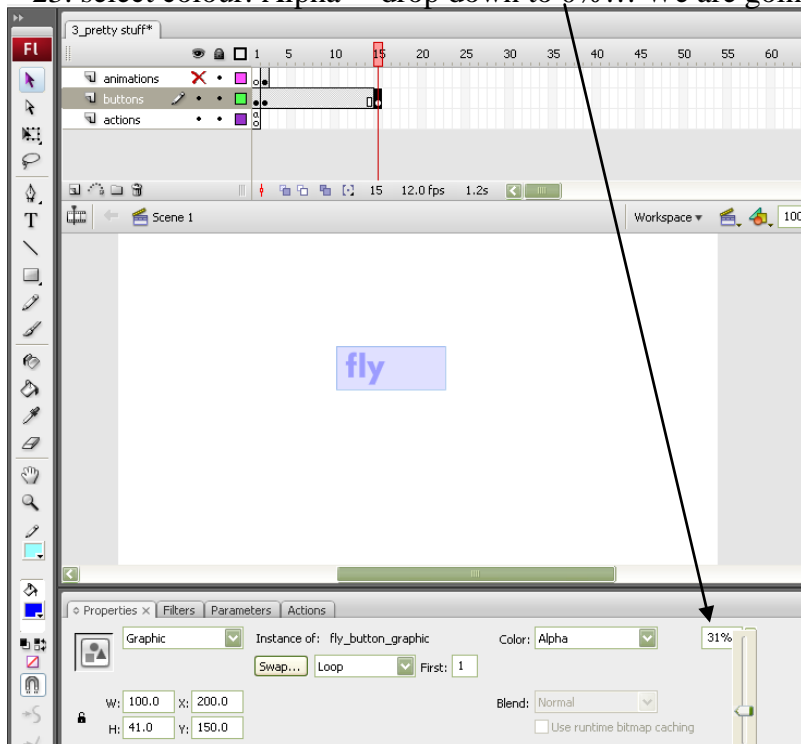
23. select colour: Alpha – drop down to 0%... we are goin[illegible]

Fl

3_pretty stuff*

1 5 10 15 20 25 30 35 40 45 50 55 60

animations

buttons

actions

15 12.0 fps 1.2s

Scene 1

Workspace ▾

10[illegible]

fly

Properties × Filters Parameters Actions

Graphic

Instance of: fly_button_graphic

Color: Alpha

31%

Swap...

Loop

First: 1

W: 100.0 X: 200.0

H: 41.0 Y: 150.0

Blend: Normal

Use runtime bitmap caching